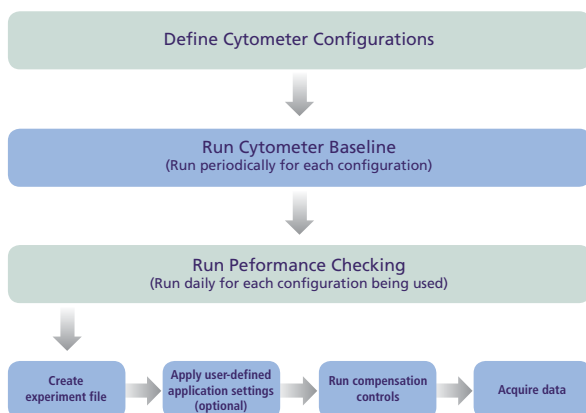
Define Cytometer Configurations

Run Cytometer Baseline
(Run periodically for each configuration)

Run Peformance Checking
(Run daily for each configuration being used)

Create experiment file

Apply user-defined application settings (optional)

Run compensation controls

Acquire data